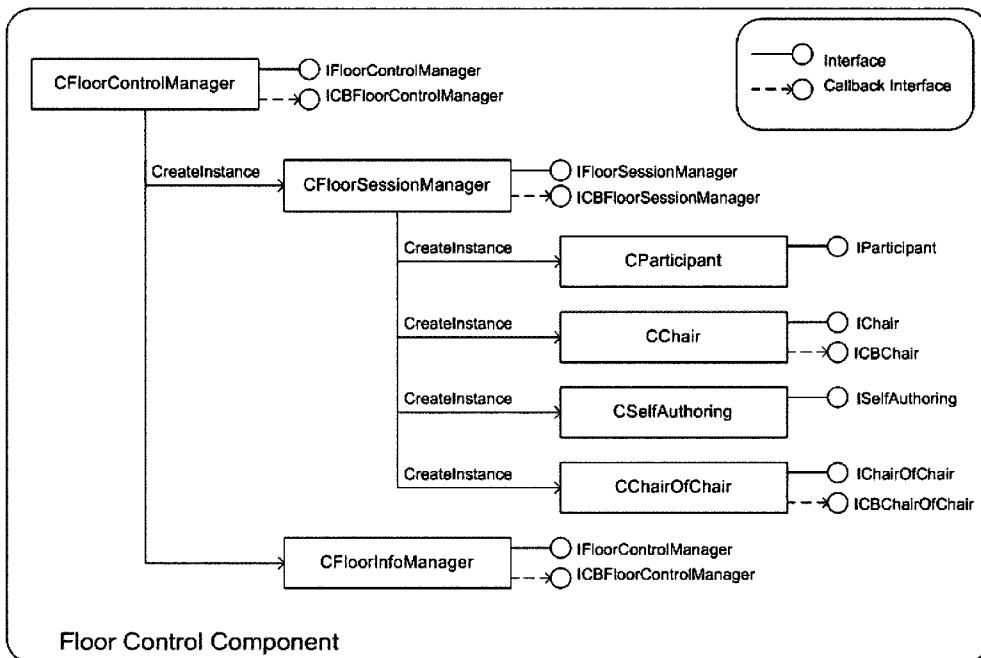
CFloorControlManager
IFloorControlManager
ICBFloorControlManager

Interface
Callback Interface

CreateInstance
CFloorSessionManager
IFloorSessionManager
ICBFloorSessionManager

CreateInstance
CParticipant
IParticipant

CreateInstance
CChair
IChair
ICBChair

CreateInstance
CSelfAuthoring
ISelfAuthoring

CreateInstance
CChairOfChair
IChairOfChair
ICBChairOfChair

CFloorInfoManager
IFloorControlManager
ICBFloorControlManager

Floor Control Component